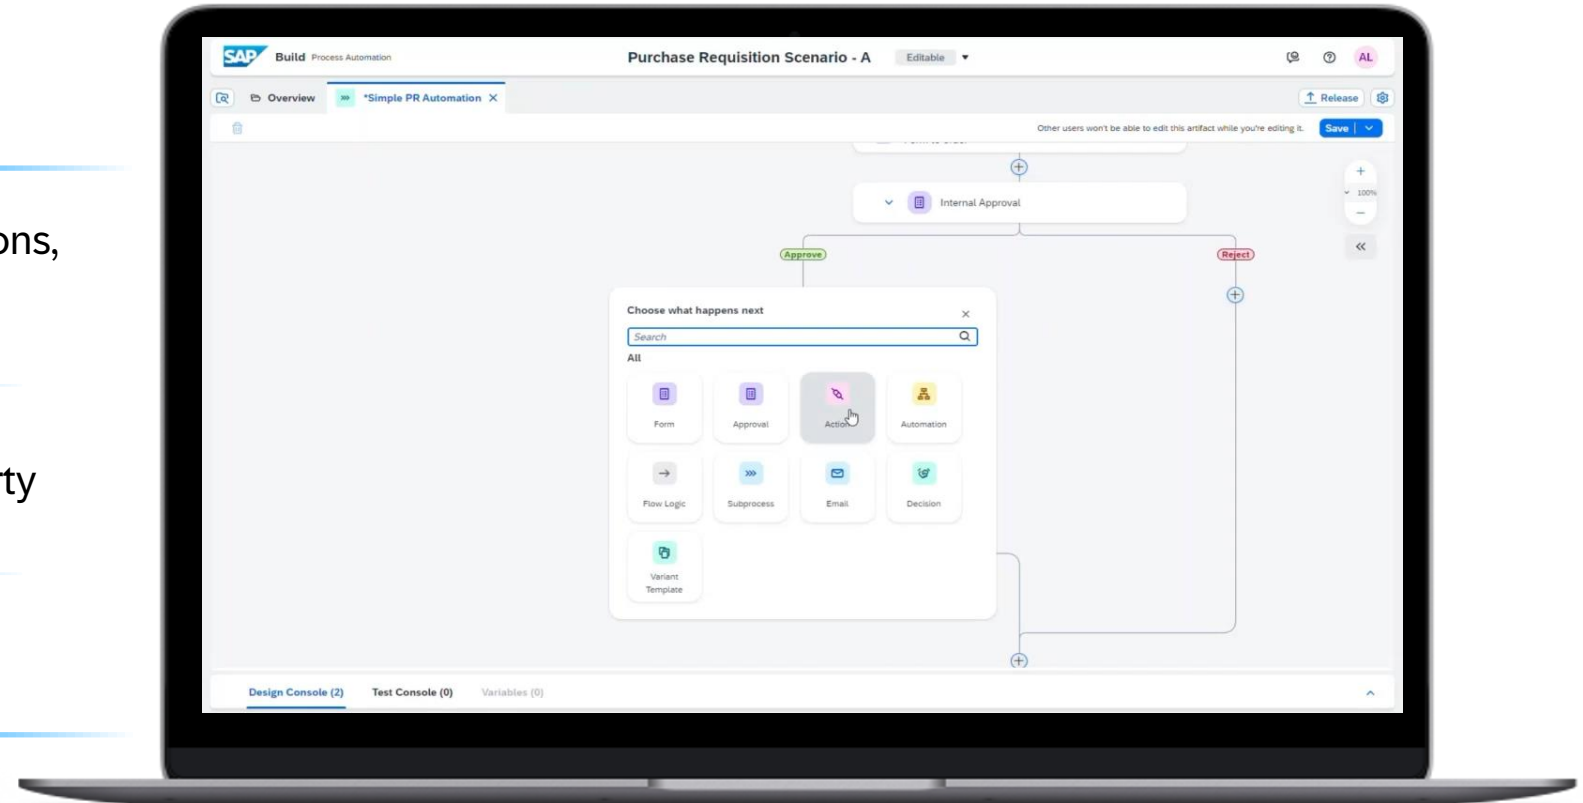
ons,

rty

SAP Build Process Automation

Purchase Requisition Scenario - A Editable

AL

Overview *Simple PR Automation

Release

Other users won't be able to edit this artifact while you're editing it. Save

Internal Approval

Approve

Reject

100%

Choose what happens next

Search

All

Form

Approval

Action

Automation

Flow Logic

Subprocess

Email

Decision

Variant Template

Design Console (2) Test Console (0) Variables (0)